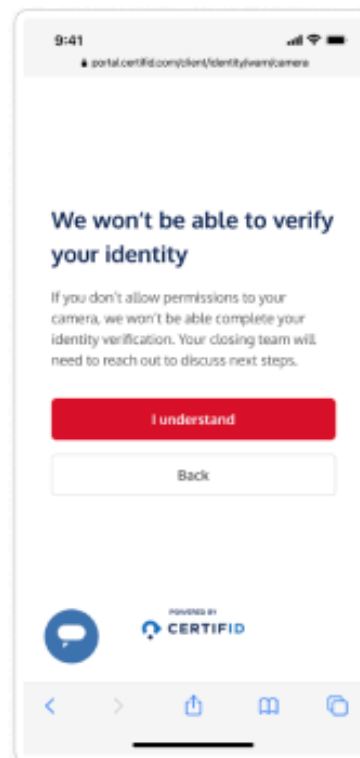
9:41

portal.certifid.com/client/identity/warn/camera

We won't be able to verify your identity

If you don't allow permissions to your camera, we won't be able complete your identity verification. Your closing team will need to reach out to discuss next steps.

I understand

Back

POWERED BY
CERTIFID